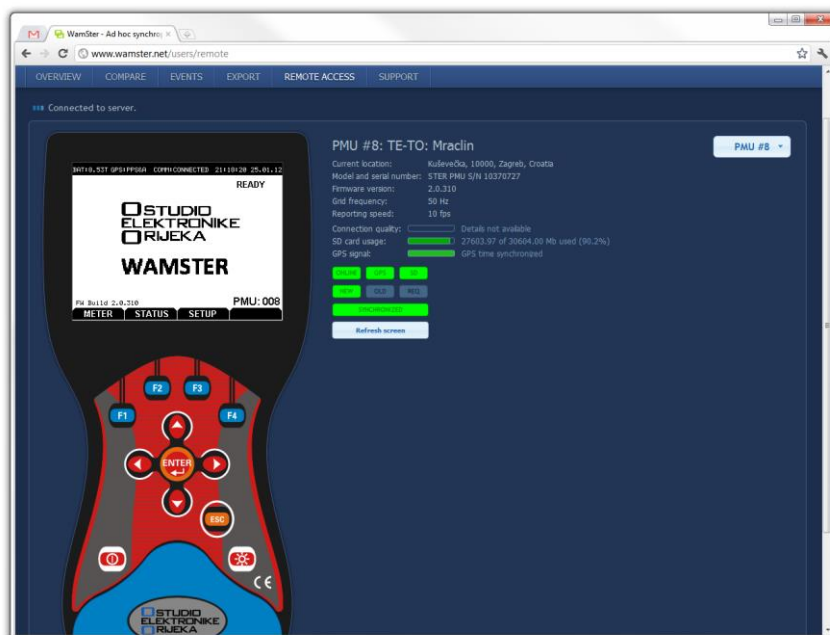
WamSter - Ad hoc synchro ×

www.wamster.net/users/remote

OVERVIEW COMPARE EVENTS EXPORT REMOTE ACCESS SUPPORT

Connected to server.

BAT:0.53T GPS:PPS0A COMM:CONNECTED 21:10:20 25.01.12
READY

STUDIO ELEKTRONIKE RIJEKA

WAMSTER

FW Build 2.0.310
PMU: 008

METER STATUS SETUP

F1 F2 F3 F4

ENTER

ESC

CE

STUDIO ELEKTRONIKE RIJEKA

PMU #8: TE-TO: Mraclin

PMU #8

Current location: Kuševečka, 10000, Zagreb, Croatia
Model and serial number: STER PMU S/N 10370727
Firmware version: 2.0.310
Grid frequency: 50 Hz
Reporting speed: 10 fps
Connection quality: Details not available
SD card usage: 27603.97 of 30604.00 Mb used (90.2%)
GPS signal: GPS time synchronized

ONLINE GPS SD

MEM OLD REC

SYNCHRONIZED

Refresh screen